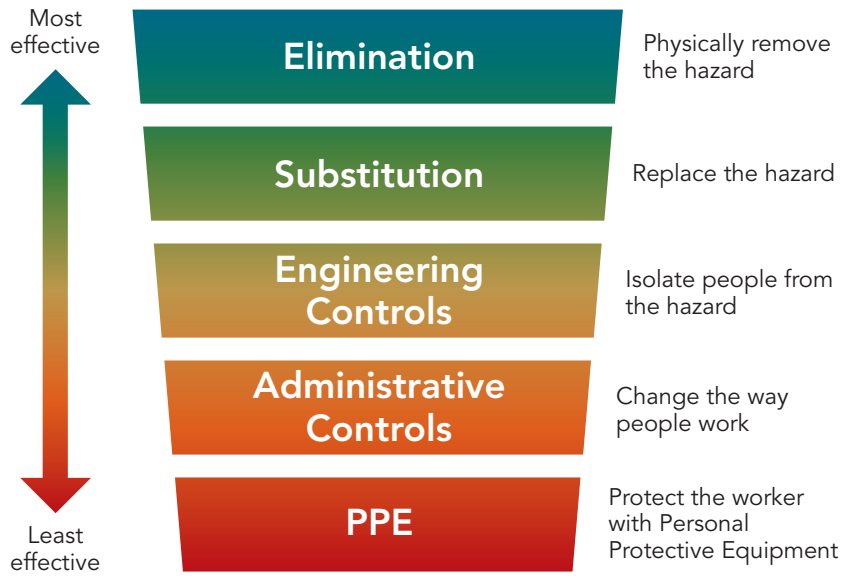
Most effective

Elimination

Physically remove the hazard

Substitution

Replace the hazard

Engineering Controls

Isolate people from the hazard

Administrative Controls

Change the way people work

PPE

Protect the worker with Personal Protective Equipment

Least effective